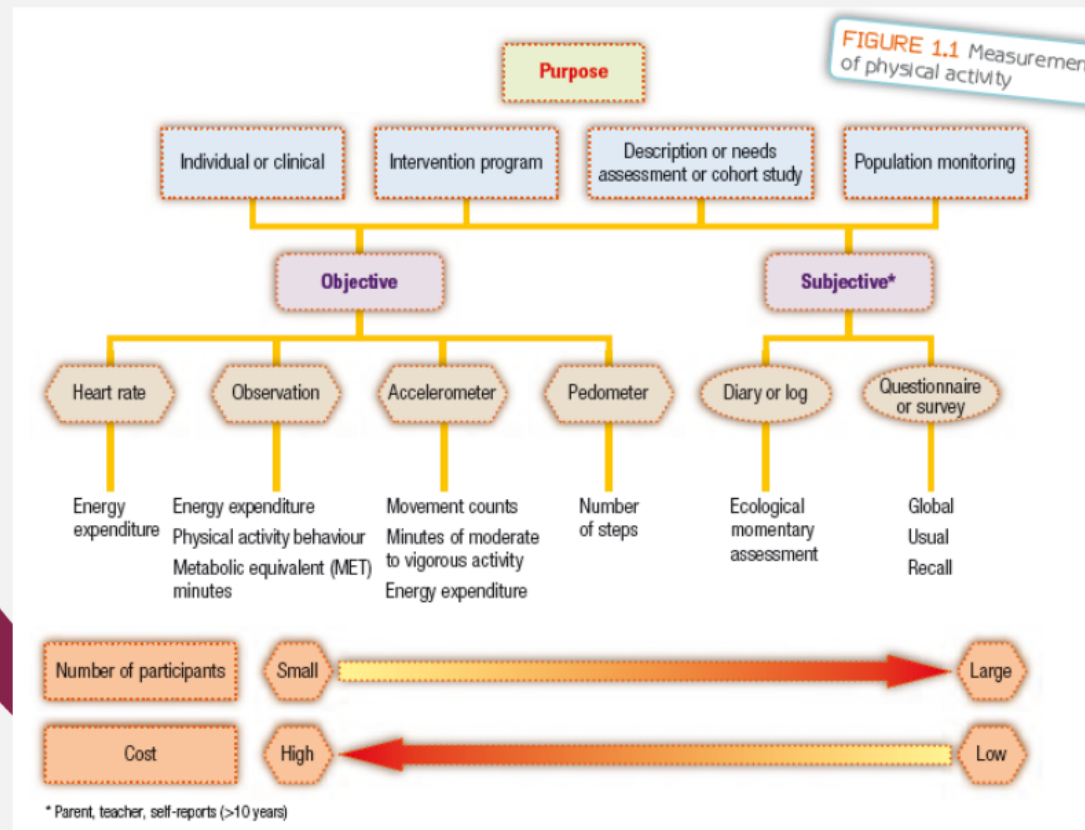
FIGURE 1.1 Measuremen of physical activity

Purpose

Individual or clinical

Intervention program

Description or needs assessment or cohort study

Population monitoring

Objective

Subjective*

Heart rate

Observation

Accelerometer

Pedometer

Diary or log

Questionnaire or survey

Energy expenditure

Energy expenditure
Physical activity behaviour
Metabolic equivalent (MET) minutes

Movement counts
Minutes of moderate to vigorous activity
Energy expenditure

Number of steps

Ecological momentary assessment

Global
Usual
Recall

Number of participants

Small

Large

Cost

High

Low

* Parent, teacher, self-reports (>10 years)